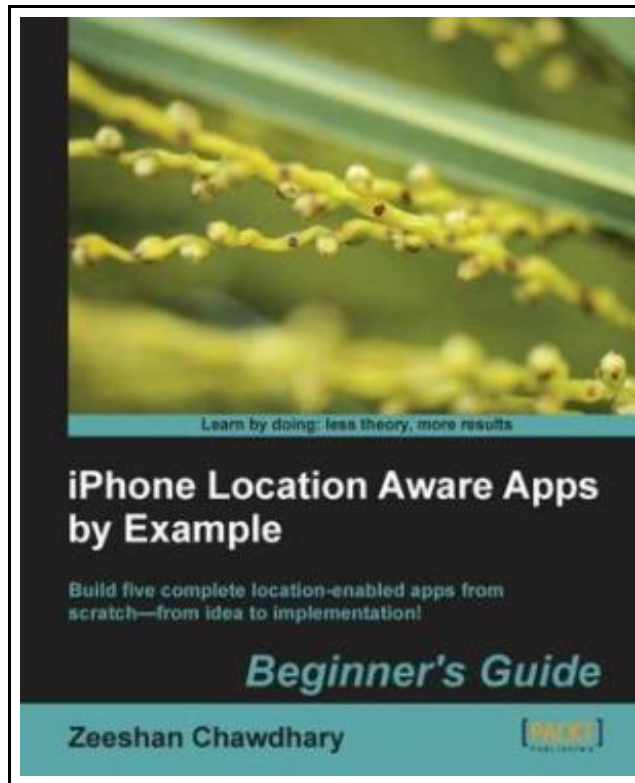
Learn by doing: less theory, more results

iPhone Location Aware Apps by Example

Build five complete location-enabled apps from scratch—from idea to implementation!

Beginner's Guide

Zeeshan Chawdhary

[PACKT]
PUBLISHING